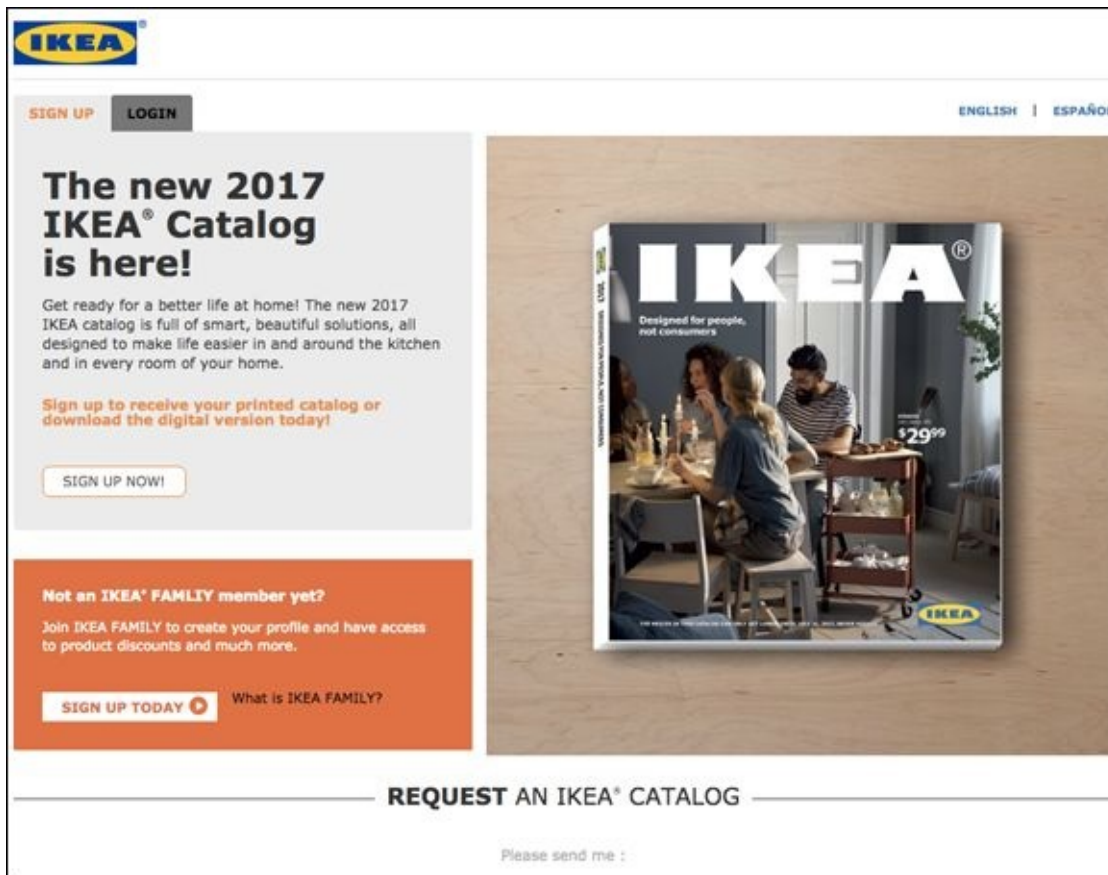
IKEA®

SIGN UP LOGIN

ENGLISH | ESPAÑO

The new 2017 IKEA® Catalog is here!

Get ready for a better life at home! The new 2017 IKEA catalog is full of smart, beautiful solutions, all designed to make life easier in and around the kitchen and in every room of your home.

Sign up to receive your printed catalog or download the digital version today!

SIGN UP NOW!

Not an IKEA® FAMLIY member yet?

Join IKEA FAMILY to create your profile and have access to product discounts and much more.

SIGN UP TODAY

What is IKEA FAMILY?

IKEA®

Designed for people, not consumers

$29^{99}$

2017

IKEA

REQUEST AN IKEA® CATALOG

Please send me :